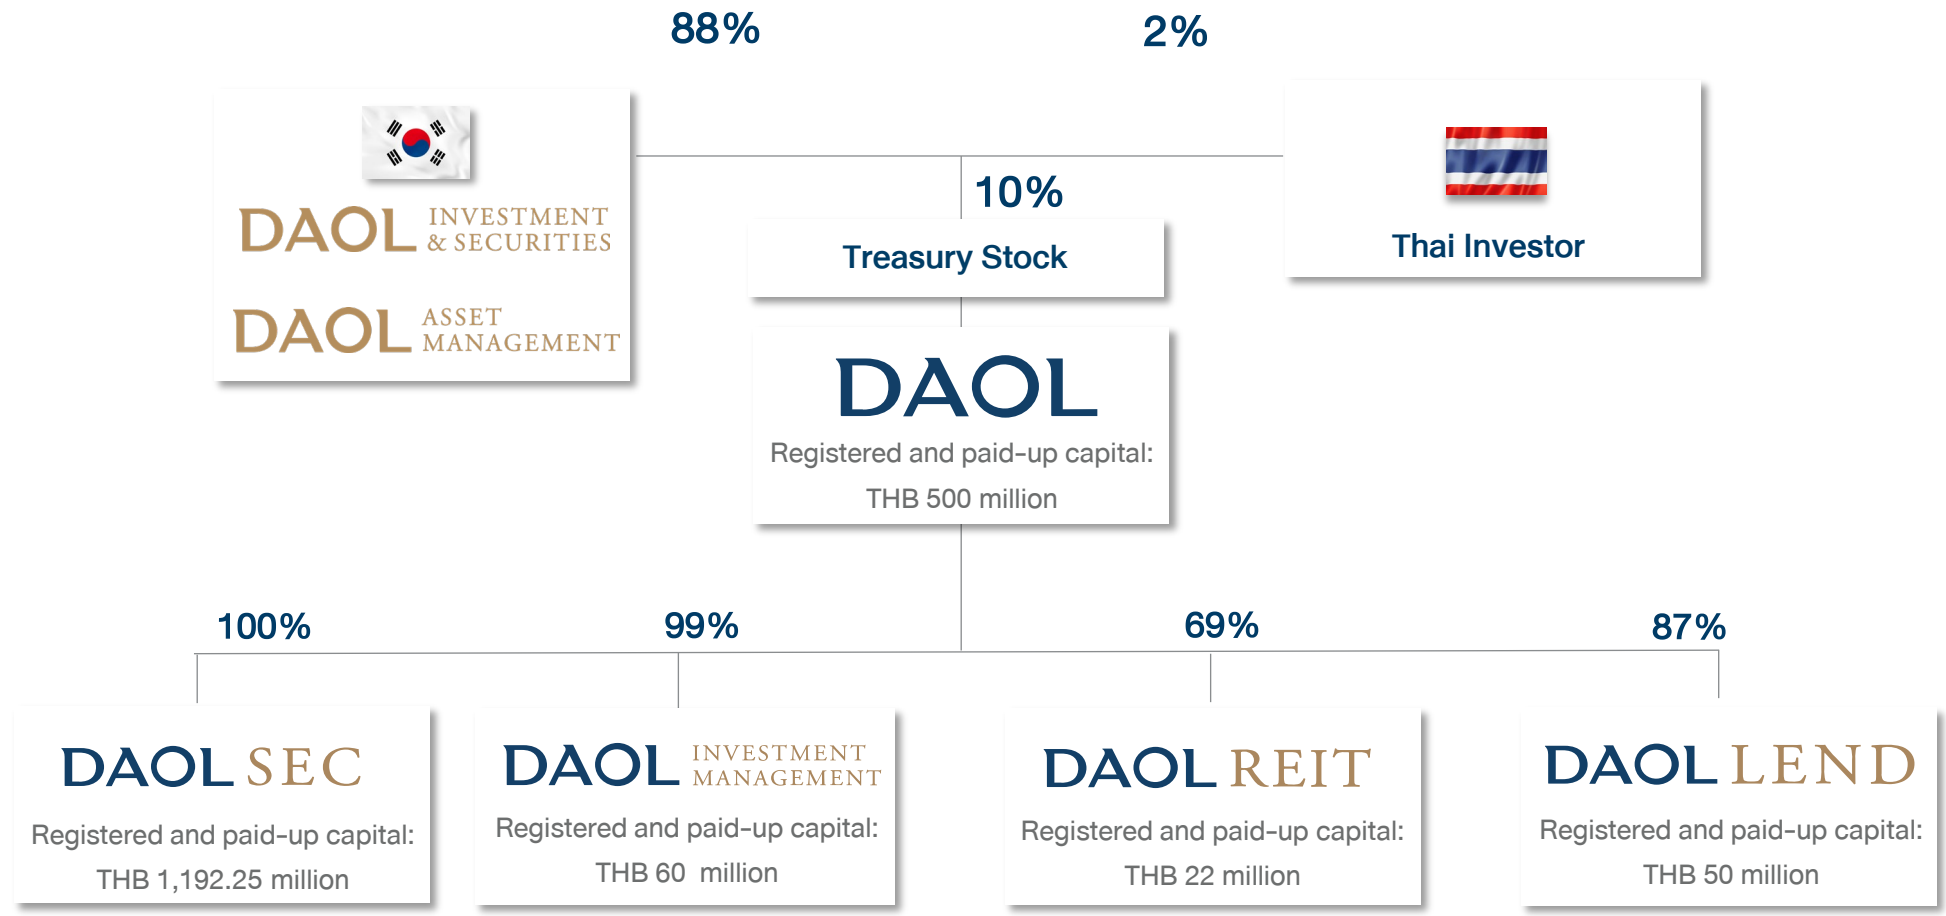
88%

2%

DAOL INVESTMENT & SECURITIES

DAOL ASSET MANAGEMENT

10%

Treasury Stock

Thai Investor

DAOL

Registered and paid-up capital:

THB 500 million

100%

99%

69%

87%

DAOL SEC

Registered and paid-up capital:

THB 1,192.25 million

DAOL INVESTMENT MANAGEMENT

Registered and paid-up capital:

THB 60 million

DAOL REIT

Registered and paid-up capital:

THB 22 million

DAOL LEND

Registered and paid-up capital:

THB 50 million